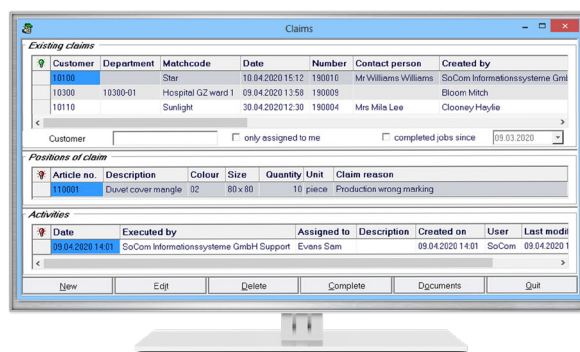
Claims

Existing claims

| | Customer | Department | Matchcode | Date | Number | Contact person | Created by |
|---|---|---|---|---|---|---|---|
| | 10100 | | Star | 10.04.2020 15:12 | 190010 | Mr Williams Williams | SoCom Informationssysteme GmbH |
| | 10300 | 10300-01 | Hospital GZ ward 1 | 09.04.2020 13:58 | 190009 | | Bloom Mitch |
| | 10110 | | Sunlight | 30.04.2020 12:30 | 190004 | Mrs Mila Lee | Clooney Haylie |

Customer
only assigned to me
completed jobs since 09.03.2020

Positions of claim

| | Article no. | Description | Colour | Size | Quantity | Unit | Claim reason |
|---|---|---|---|---|---|---|---|
| | 110001 | Duvet cover mangle | 02 | 80 x 80 | 10 | piece | Production wrong marking |

Activities

| | Date | Executed by | Assigned to | Description | Created on | User | Last modi |
|---|---|---|---|---|---|---|---|
| | 09.04.2020 14:01 | SoCom Informationssysteme GmbH Support | Evans Sam | | 09.04.2020 14:01 | SoCom | 09.04.2020 14 |

New | Edit | Delete | Complete | Documents | Quit